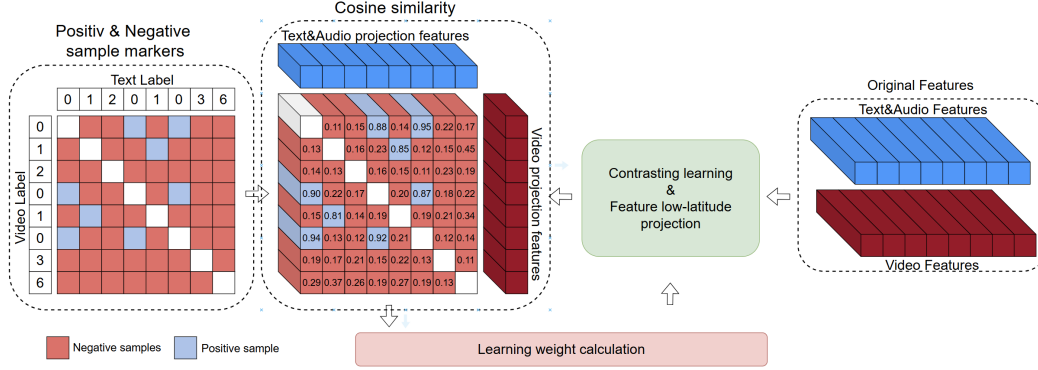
Positiv & Negative sample markers

Text Label

|   | 0 | 1 | 2 | 0 | 1 | 0 | 3 | 6 |
|---|---|---|---|---|---|---|---|---|
| 0 |   |   |   |   |   |   |   |   |
| 1 |   |   |   |   |   |   |   |   |
| 2 |   |   |   |   |   |   |   |   |
| 0 |   |   |   |   |   |   |   |   |
| 1 |   |   |   |   |   |   |   |   |
| 0 |   |   |   |   |   |   |   |   |
| 3 |   |   |   |   |   |   |   |   |
| 6 |   |   |   |   |   |   |   |   |

Video Label

Cosine similarity

Text&Audio projection features

|      |      |      |      |      |      |      |      |
|------|------|------|------|------|------|------|------|
|      | 0.11 | 0.15 | 0.88 | 0.14 | 0.95 | 0.22 | 0.17 |
| 0.13 |      | 0.16 | 0.23 | 0.85 | 0.12 | 0.15 | 0.45 |
| 0.14 | 0.13 |      | 0.16 | 0.15 | 0.11 | 0.23 | 0.19 |
| 0.90 | 0.22 | 0.17 |      | 0.20 | 0.87 | 0.18 | 0.22 |
| 0.15 | 0.81 | 0.14 | 0.19 |      | 0.19 | 0.21 | 0.34 |
| 0.94 | 0.13 | 0.12 | 0.92 | 0.21 |      | 0.12 | 0.14 |
| 0.19 | 0.17 | 0.21 | 0.15 | 0.22 | 0.13 |      | 0.11 |
| 0.29 | 0.37 | 0.26 | 0.19 | 0.27 | 0.19 | 0.13 |      |

Video projection features

Contrasting learning & Feature low-latitude projection

Original Features

Text&Audio Features

Video Features

Negative samples

Positive sample

Learning weight calculation